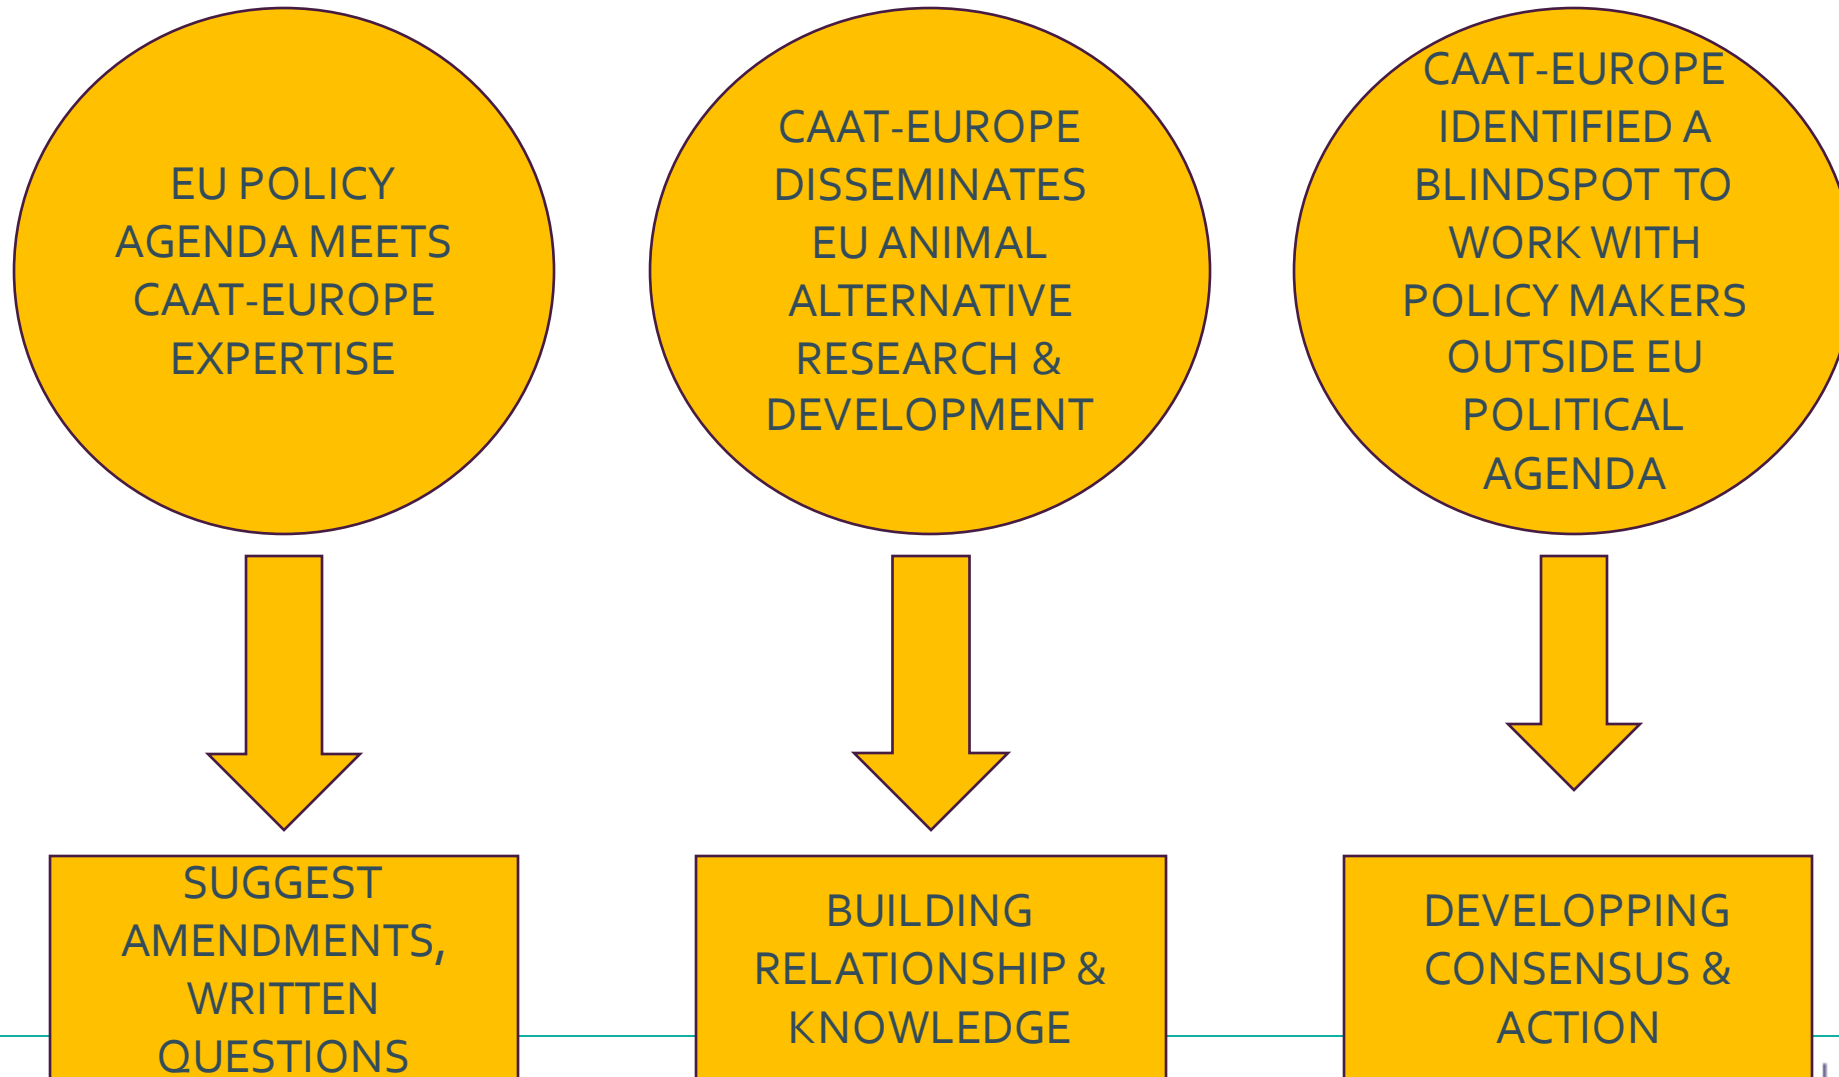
EU POLICY AGENDA MEETS CAAT-EUROPE EXPERTISE

CAAT-EUROPE DISSEMINATES EU ANIMAL ALTERNATIVE RESEARCH & DEVELOPMENT

CAAT-EUROPE IDENTIFIED A BLINDSPOT TO WORK WITH POLICY MAKERS OUTSIDE EU POLITICAL AGENDA

SUGGEST AMENDMENTS, WRITTEN QUESTIONS

BUILDING RELATIONSHIP & KNOWLEDGE

DEVELOPPING CONSENSUS & ACTION